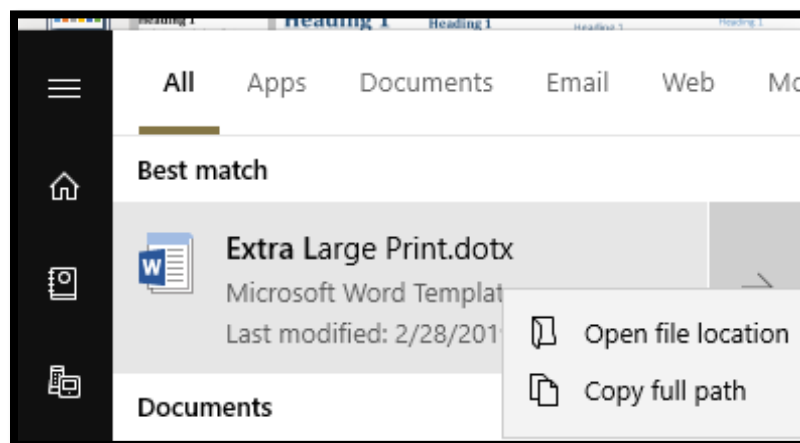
Heading 1 Heading 1 Heading 1 Heading 1 Heading 1

All Apps Documents Email Web Mo

Best match

Extra Large Print.dotx

Microsoft Word Templat

Last modified: 2/28/201

Open file location

Copy full path

Documents